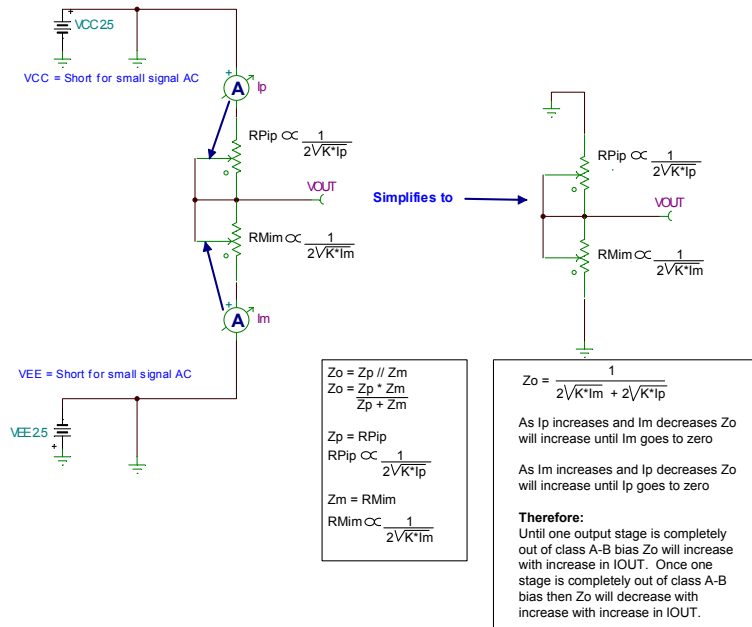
+ VCC 25

VCC = Short for small signal AC

+ A Ip

RPip $\propto \frac{1}{2\sqrt{K*Ip}}$

VOUT

RMim $\propto \frac{1}{2\sqrt{K*Im}}$

+ A Im

VEE = Short for small signal AC

VEE 25 +

Simplifies to

RPip $\propto \frac{1}{2\sqrt{K*Ip}}$

VOUT

RMim $\propto \frac{1}{2\sqrt{K*Im}}$

Zo = Zp // Zm
Zo = $\frac{Zp * Zm}{Zp + Zm}$

Zp = RPip
RPip $\propto \frac{1}{2\sqrt{K*Ip}}$

Zm = RMim
RMim $\propto \frac{1}{2\sqrt{K*Im}}$

Zo = $\frac{1}{2\sqrt{K*Im} + 2\sqrt{K*Ip}}$

As Ip increases and Im decreases Zo will increase until Im goes to zero

As Im increases and Ip decreases Zo will increase until Ip goes to zero

Therefore:
Until one output stage is completely out of class A-B bias Zo will increase with increase in IOUT. Once one stage is completely out of class A-B bias then Zo will decrease with increase with increase in IOUT.